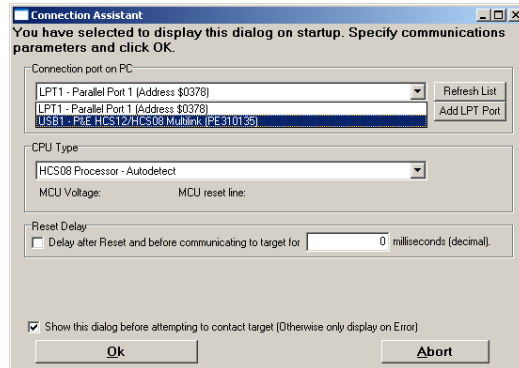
Connection Assistant

You have selected to display this dialog on startup. Specify communications parameters and click OK.

Connection port on PC

LPT1 - Parallel Port 1 (Address $0378)

LPT1 - Parallel Port 1 (Address $0378)

USB1 - P&E HCS12/HCS08 Multilink (PE310135)

Refresh List

Add LPT Port

CPU Type

HCS08 Processor - Autodetect

MCU Voltage:

MCU reset line:

Reset Delay

Delay after Reset and before communicating to target for 0 milliseconds (decimal).

Show this dialog before attempting to contact target (Otherwise only display on Error)

Ok

Abort